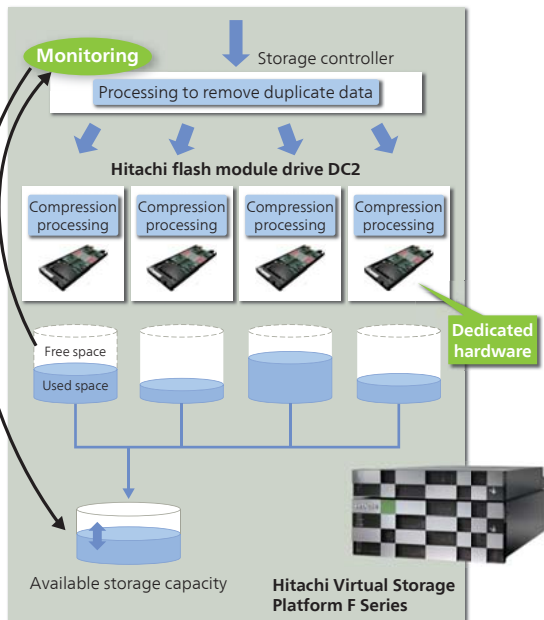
Monitoring

Storage controller

Processing to remove duplicate data

Hitachi flash module drive DC2

Compression processing

Compression processing

Compression processing

Compression processing

Dedicated hardware

Free space

Used space

Available storage capacity

Hitachi Virtual Storage Platform F Series